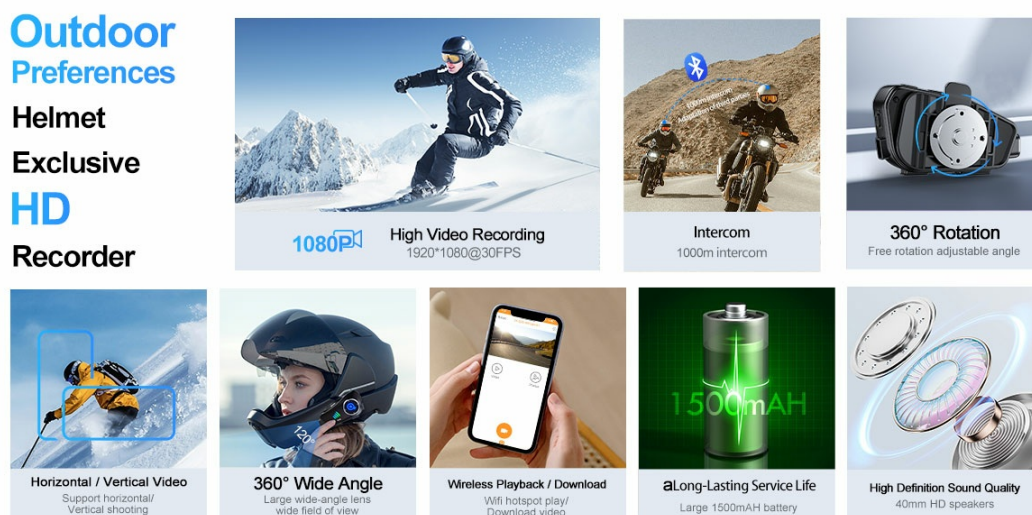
Outdoor Preferences Helmet Exclusive HD Recorder

1080P High Video Recording 1920*1080@30FPS

1000m intercom

Intercom 1000m intercom

360° Rotation Free rotation adjustable angle

Horizontal / Vertical Video Support horizontal/ Vertical shooting

120°

360° Wide Angle Large wide-angle lens wide field of view

Wireless Playback / Download Wifi hotspot play/ Download video

1500mAH

aLong-Lasting Service Life Large 1500mAH battery

High Definition Sound Quality 40mm HD speakers